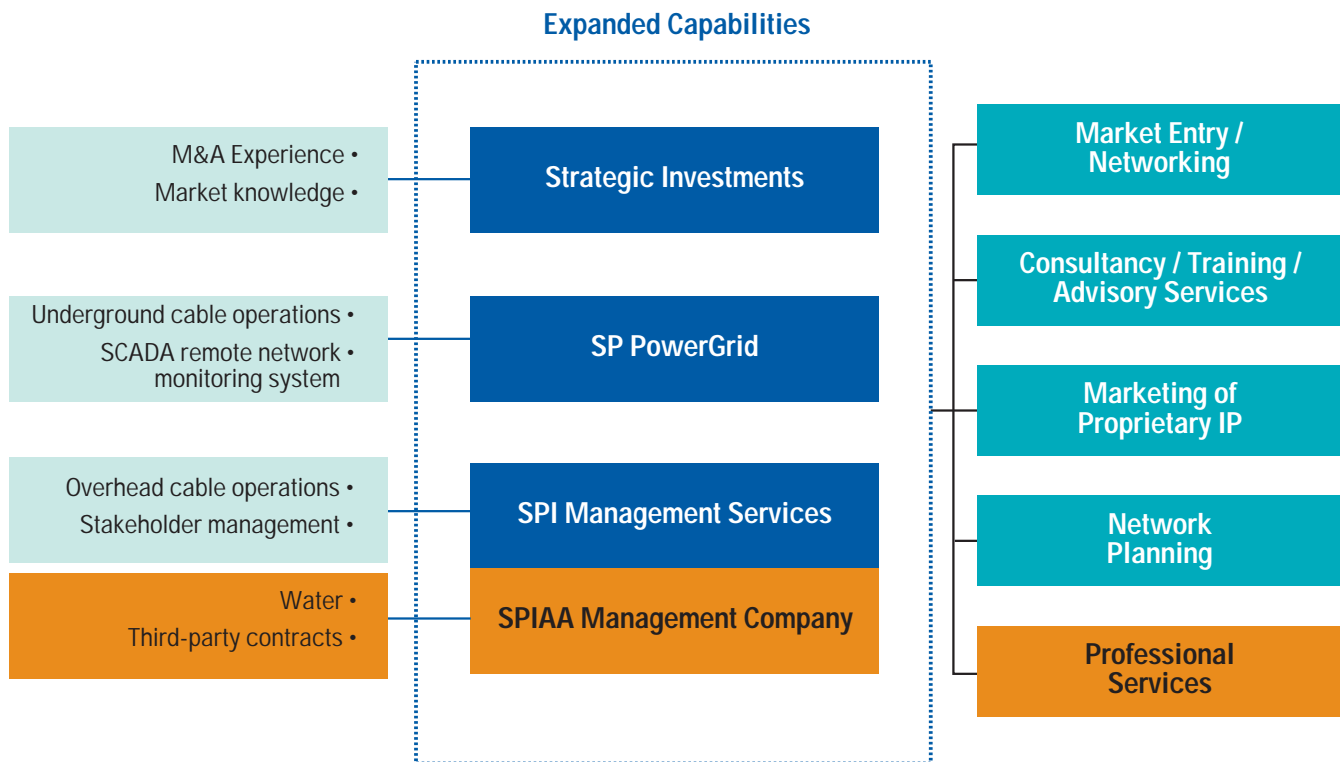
Expanded Capabilities

M&A Experience •
Market knowledge •

Strategic Investments

Underground cable operations •
SCADA remote network • monitoring system

SP PowerGrid

Overhead cable operations •
Stakeholder management •

SPI Management Services

Water •
Third-party contracts •

SPIAA Management Company

Market Entry / Networking

Consultancy / Training / Advisory Services

Marketing of Proprietary IP

Network Planning

Professional Services